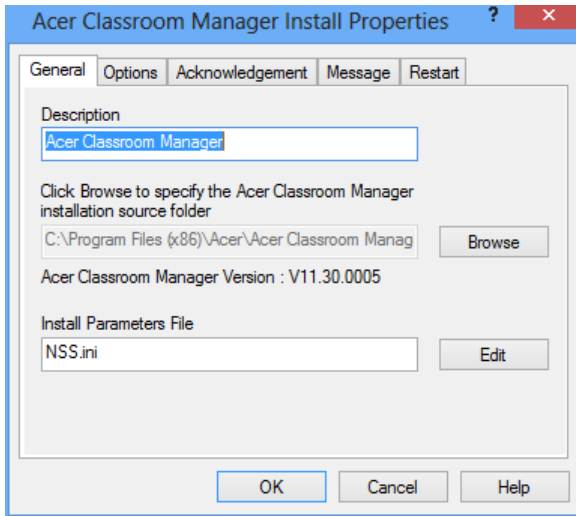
Acer Classroom Manager Install Properties

?

✕

General

Options

Acknowledgement

Message

Restart

Description

Acer Classroom Manager

Click Browse to specify the Acer Classroom Manager installation source folder

C:\Program Files (x86)\Acer\Acer Classroom Manag

Browse

Acer Classroom Manager Version : V11.30.0005

Install Parameters File

NSS.ini

Edit

OK

Cancel

Help